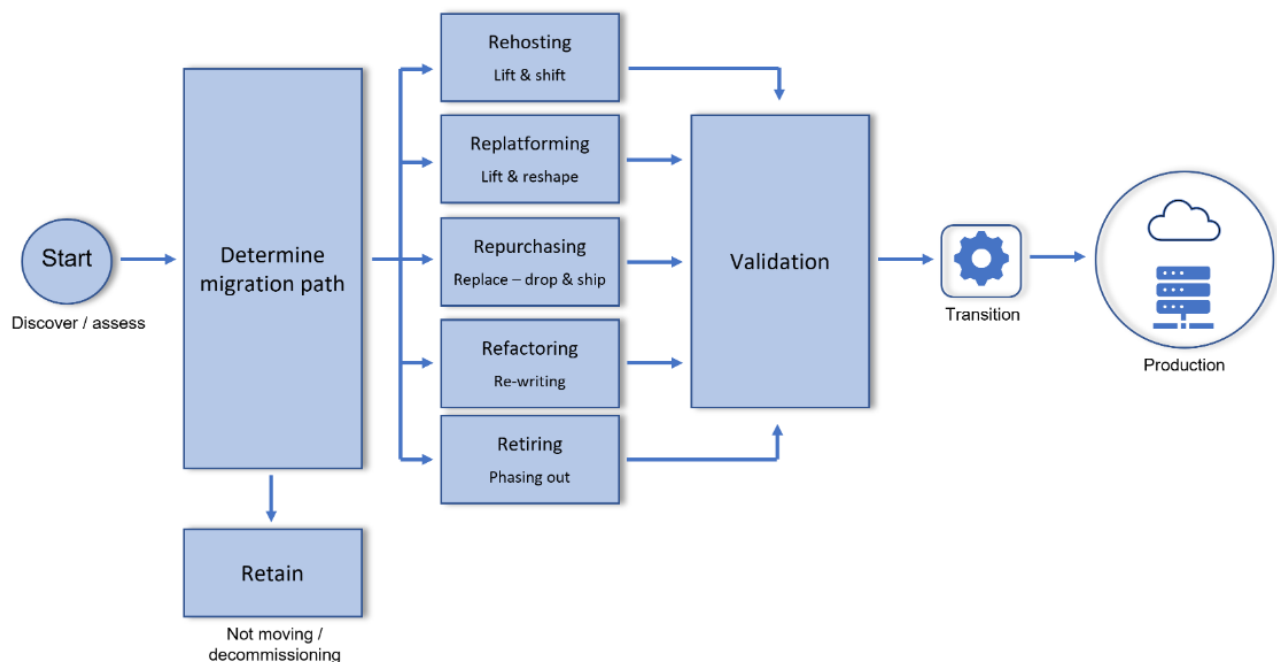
Start

Discover / assess

Determine migration path

Retain

Not moving / decommissioning

Rehosting
Lift & shift

Replatforming
Lift & reshape

Repurchasing
Replace – drop & ship

Refactoring
Re-writing

Retiring
Phasing out

Validation

Transition

Production